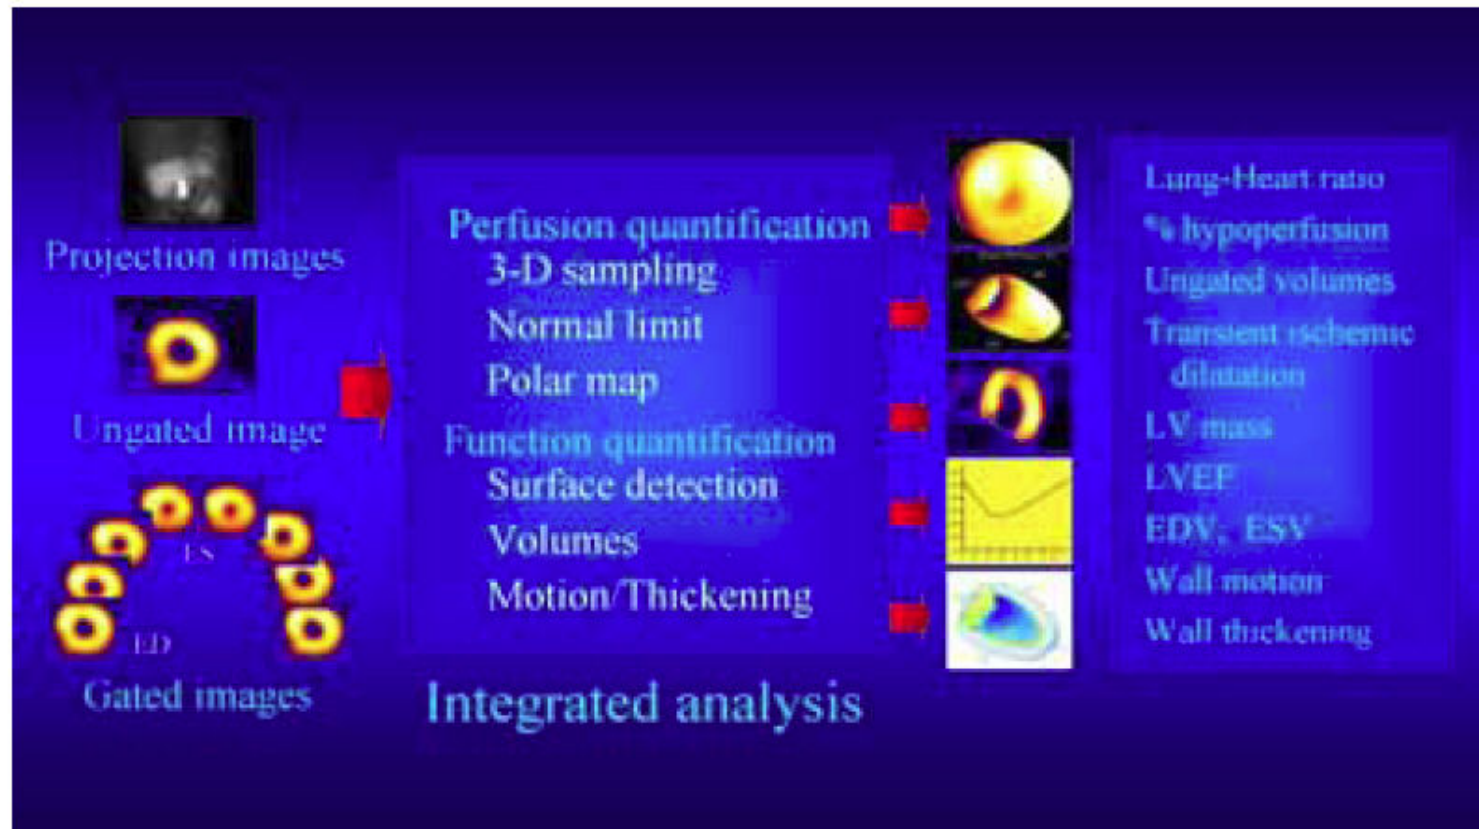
Projection images

Ungated image

ES

ED

Gated images

Perfusion quantification
3-D sampling
Normal limit
Polar map
Function quantification
Surface detection
Volumes
Motion/Thickening

Integrated analysis

Lung-Heart ratio
% hypoperfusion
Ungated volumes
Transient ischemic dilatation
LV mass
LVEF
EDV, ESV
Wall motion
Wall thickening